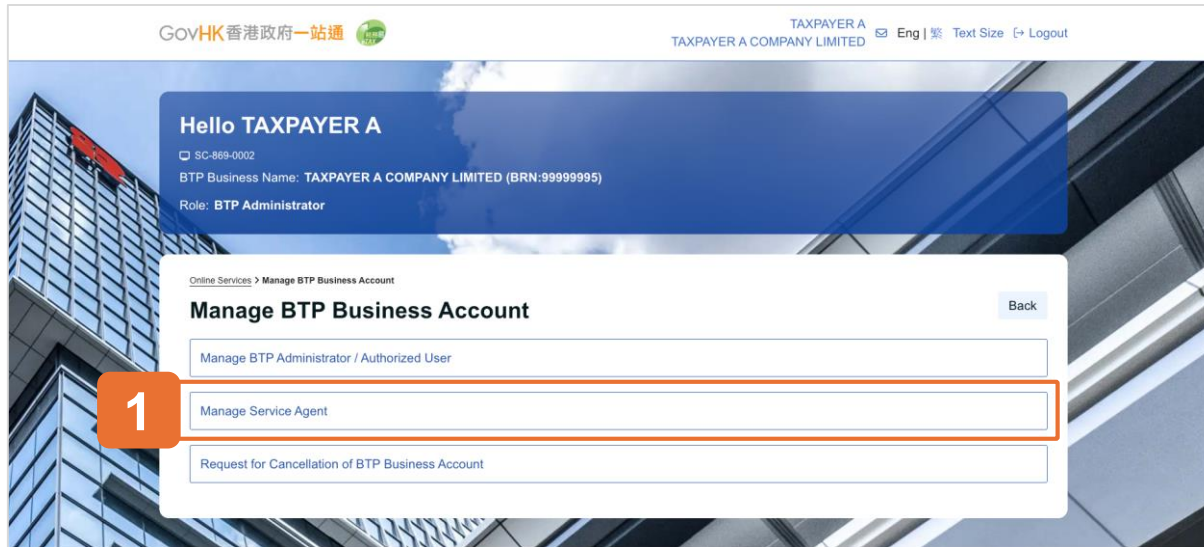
GovHK香港政府一站通

TAXPAYER A
TAXPAYER A COMPANY LIMITED

Eng | 繁 Text Size Logout

Hello TAXPAYER A

SC-869-0002

BTP Business Name: TAXPAYER A COMPANY LIMITED (BRN:99999995)

Role: BTP Administrator

Online Services > Manage BTP Business Account

Manage BTP Business Account

Back

Manage BTP Administrator / Authorized User

1

Manage Service Agent

Request for Cancellation of BTP Business Account